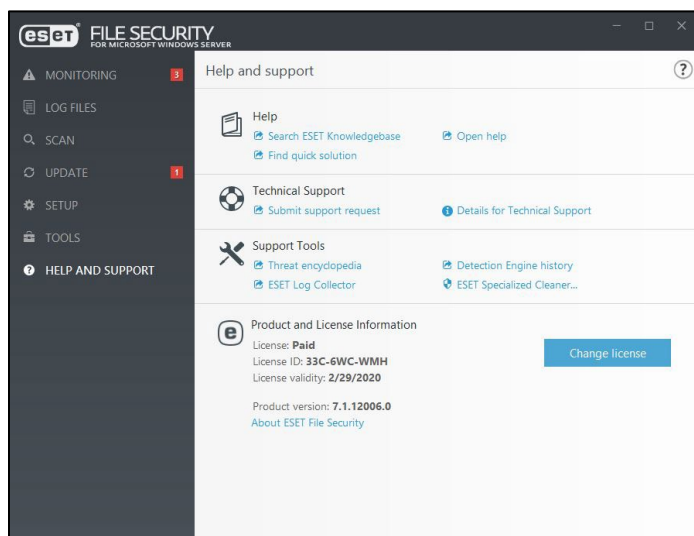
eset FILE SECURITY
FOR MICROSOFT WINDOWS SERVER

MONITORING 3
LOG FILES
SCAN
UPDATE 1
SETUP
TOOLS
HELP AND SUPPORT

Help and support

Help
Search ESET Knowledgebase
Open help
Find quick solution

Technical Support
Submit support request
Details for Technical Support

Support Tools
Threat encyclopedia
Detection Engine history
ESET Log Collector
ESET Specialized Cleaner...

Product and License Information
License: Paid
License ID: 33C-6WC-WMH
License validity: 2/29/2020
Change license

Product version: 7.1.12006.0
About ESET File Security